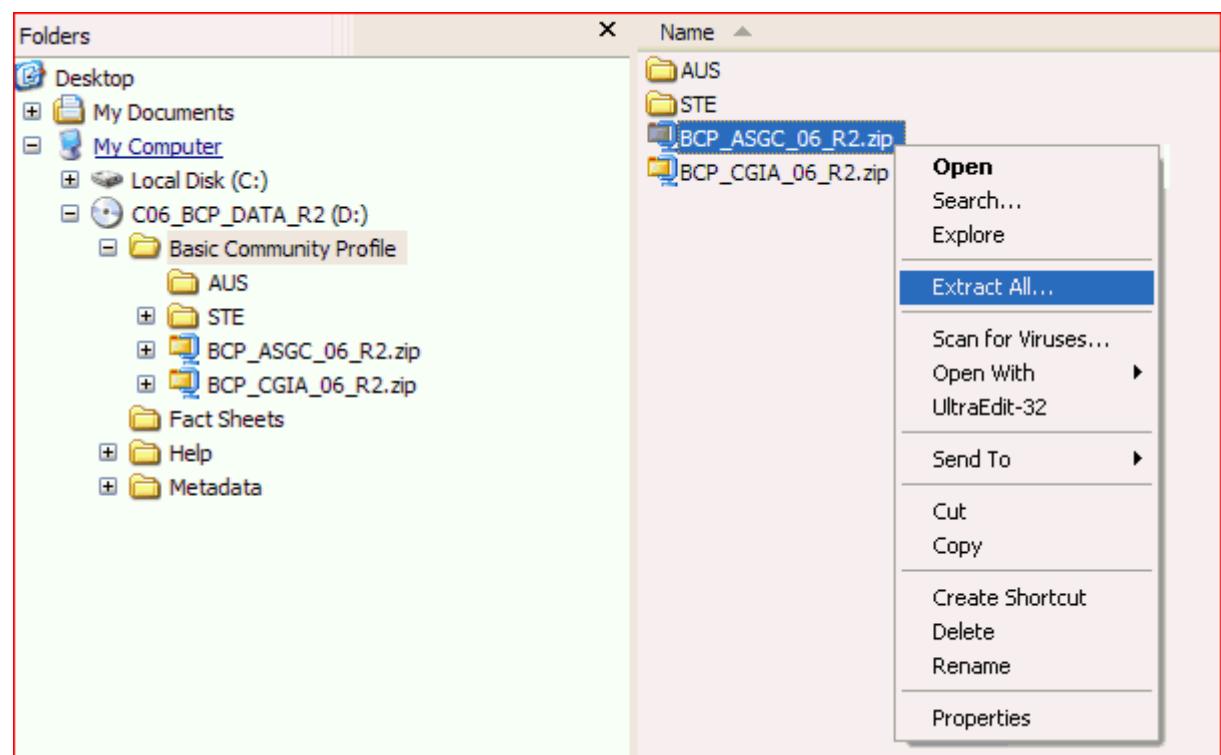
Folders ×

Desktop
My Documents
My Computer
Local Disk (C:)
C06_BCP_DATA_R2 (D:)
Basic Community Profile
AUS
STE
BCP_ASGC_06_R2.zip
BCP_CGIA_06_R2.zip
Fact Sheets
Help
Metadata

Name

AUS
STE
BCP_ASGC_06_R2.zip
BCP_CGIA_06_R2.zip

Open
Search...
Explore
Extract All...
Scan for Viruses...
Open With
UltraEdit-32
Send To
Cut
Copy
Create Shortcut
Delete
Rename
Properties